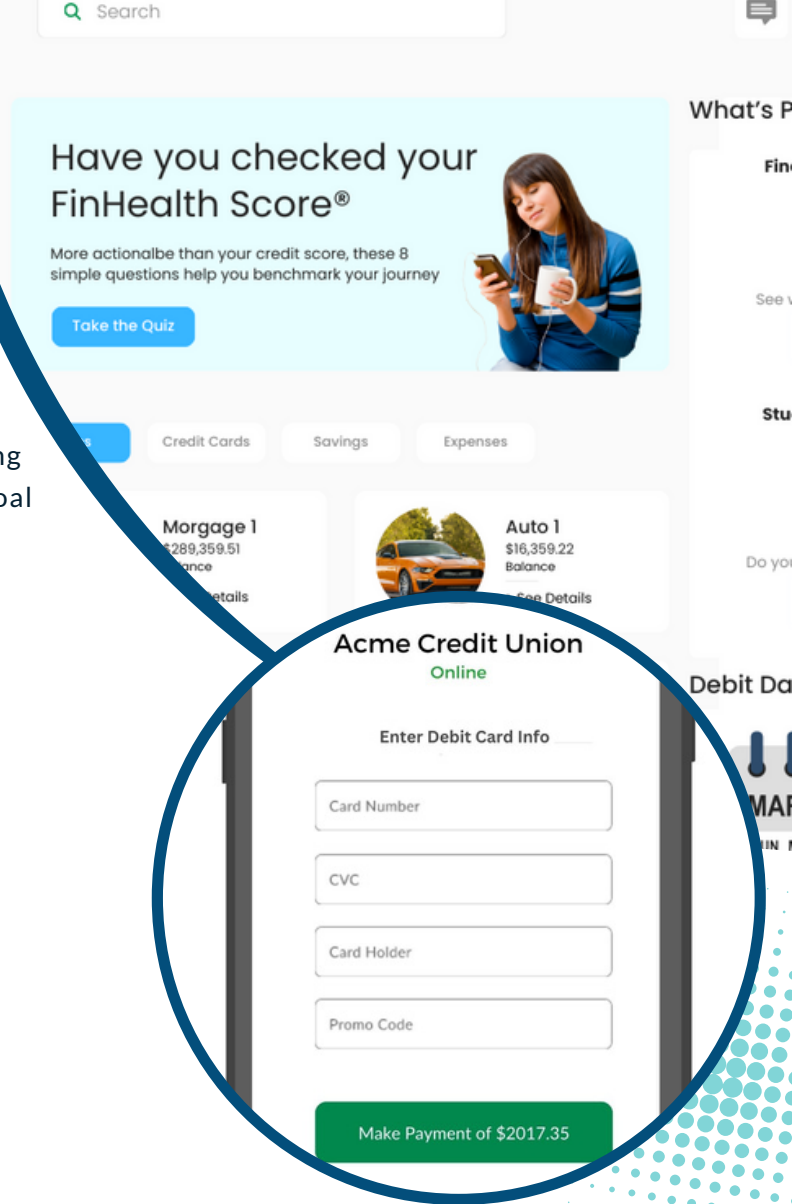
Search

What's P

Have you checked your FinHealth Score®

More actionalbe than your credit score, these 8 simple questions help you benchmark your journey

Take the Quiz

Fin

See v

Stu

ng
bal

s

Credit Cards

Savings

Expenses

Morgage 1
$289,359.51
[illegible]ance
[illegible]etails

Auto 1
$16,359.22
Balance
See Details

Do you

Acme Credit Union
Online

Enter Debit Card Info

Card Number

CVC

Card Holder

Promo Code

Make Payment of $2017.35

Debit Da

MAF

IN M